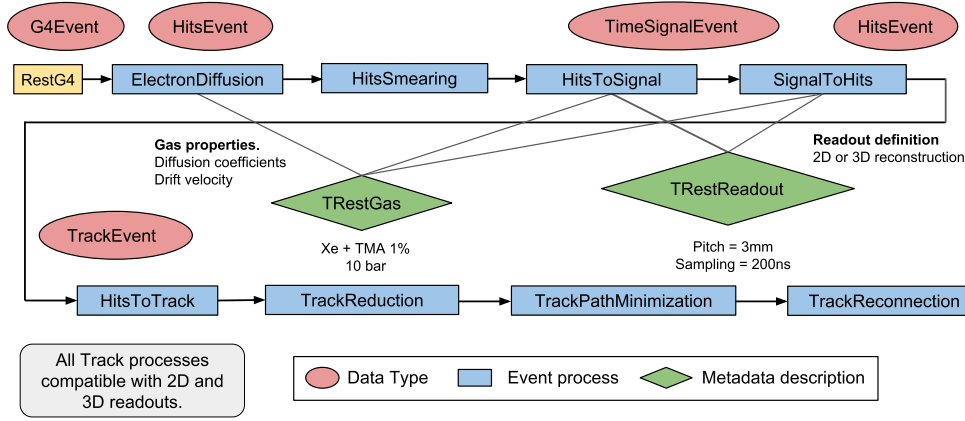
G4Event

HitsEvent

TimeSignalEvent

HitsEvent

RestG4

ElectronDiffusion

HitsSmearing

HitsToSignal

SignalToHits

Gas properties.
Diffusion coefficients
Drift velocity

Readout definition
2D or 3D reconstruction

TRestGas

TRestReadout

TrackEvent

Xe + TMA 1%
10 bar

Pitch = 3mm
Sampling = 200ns

HitsToTrack

TrackReduction

TrackPathMinimization

TrackReconnection

All Track processes compatible with 2D and 3D readouts.

Data Type

Event process

Metadata description